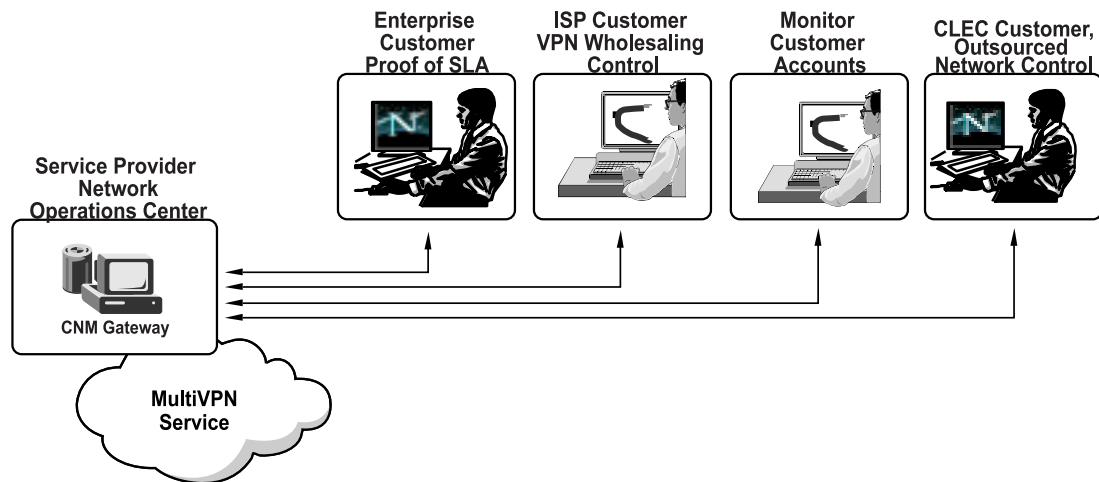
Enterprise Customer Proof of SLA

ISP Customer VPN Wholesaling Control

Monitor Customer Accounts

CLEC Customer, Outsourced Network Control

Service Provider Network Operations Center

CNM Gateway

MultiVPN Service